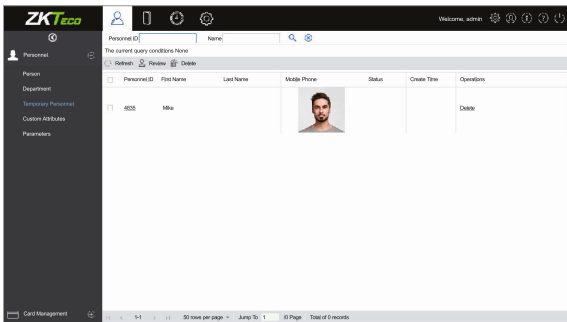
ZKTeco

Welcome, admin

Personnel

Person
Department
Temporary Personnel
Custom Attributes
Parameters

Card Management

Personnel ID Name

The current query conditions None

Refresh Review Delete

| | Personnel ID | First Name | Last Name | Mobile Phone | Status | Create Time | Operations |
|---|---|---|---|---|---|---|---|
| | 4835 | Mike | | | | | Delete |

1-1 50 rows per page Jump To 1 /0 Page Total of 0 records